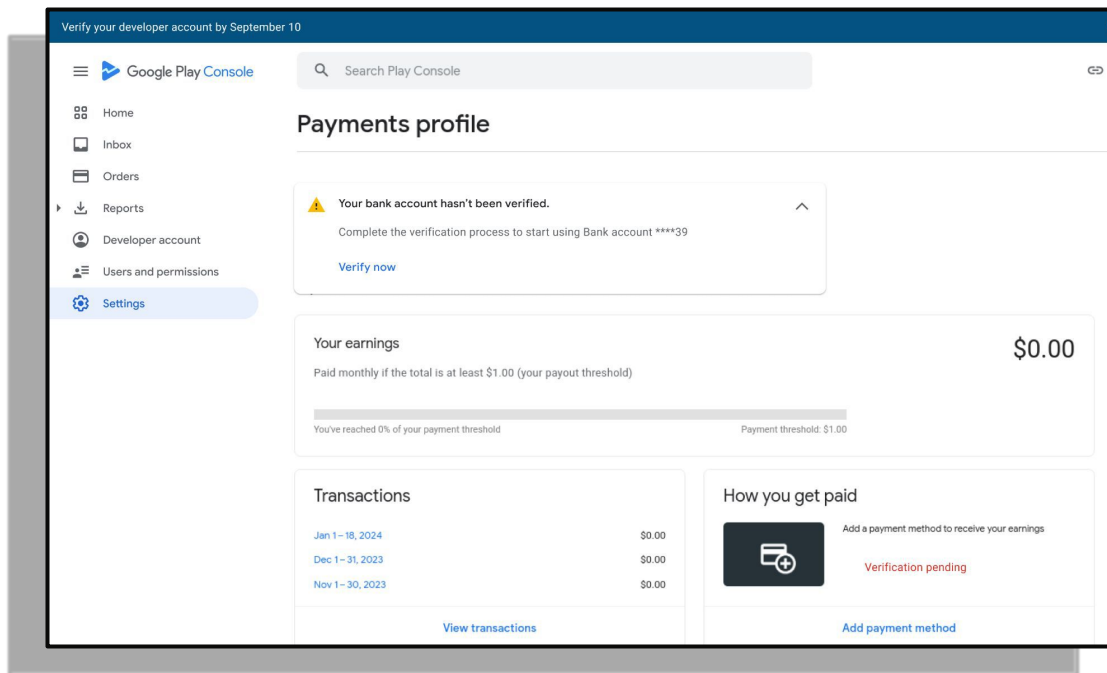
Verify your developer account by September 10

Google Play Console

Search Play Console

Home
Inbox
Orders
Reports
Developer account
Users and permissions
Settings

Payments profile

Your bank account hasn't been verified.
Complete the verification process to start using Bank account ****39
Verify now

Your earnings
Paid monthly if the total is at least $1.00 (your payout threshold)
$0.00
You've reached 0% of your payment threshold
Payment threshold: $1.00

Transactions

| | |
|---|---|
| Jan 1 – 18, 2024 | $0.00 |
| Dec 1 – 31, 2023 | $0.00 |
| Nov 1 – 30, 2023 | $0.00 |

View transactions

How you get paid
Add a payment method to receive your earnings
Verification pending
Add payment method